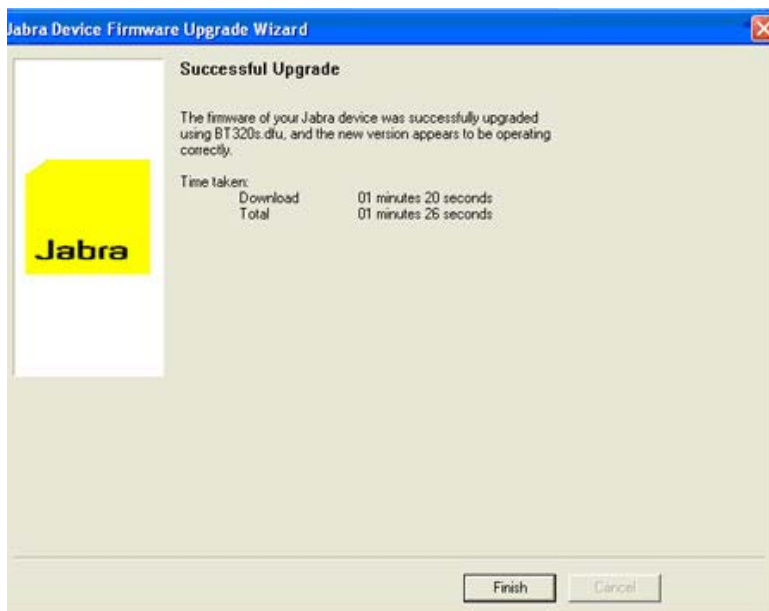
Jabra Device Firmware Upgrade Wizard

Jabra

Successful Upgrade

The firmware of your Jabra device was successfully upgraded using BT320s.dfu, and the new version appears to be operating correctly.

Time taken:
Download 01 minutes 20 seconds
Total 01 minutes 26 seconds

Finish
Cancel